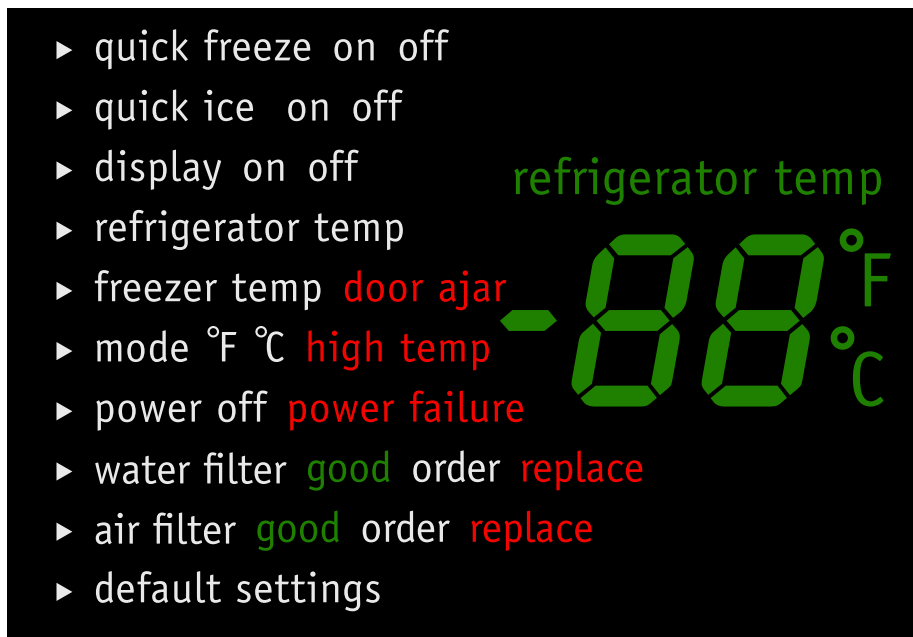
▸ quick freeze on off
▸ quick ice on off
▸ display on off
▸ refrigerator temp
▸ freezer temp door ajar
▸ mode °F °C high temp
▸ power off power failure
▸ water filter good order replace
▸ air filter good order replace
▸ default settings

refrigerator temp
-88 °F °C